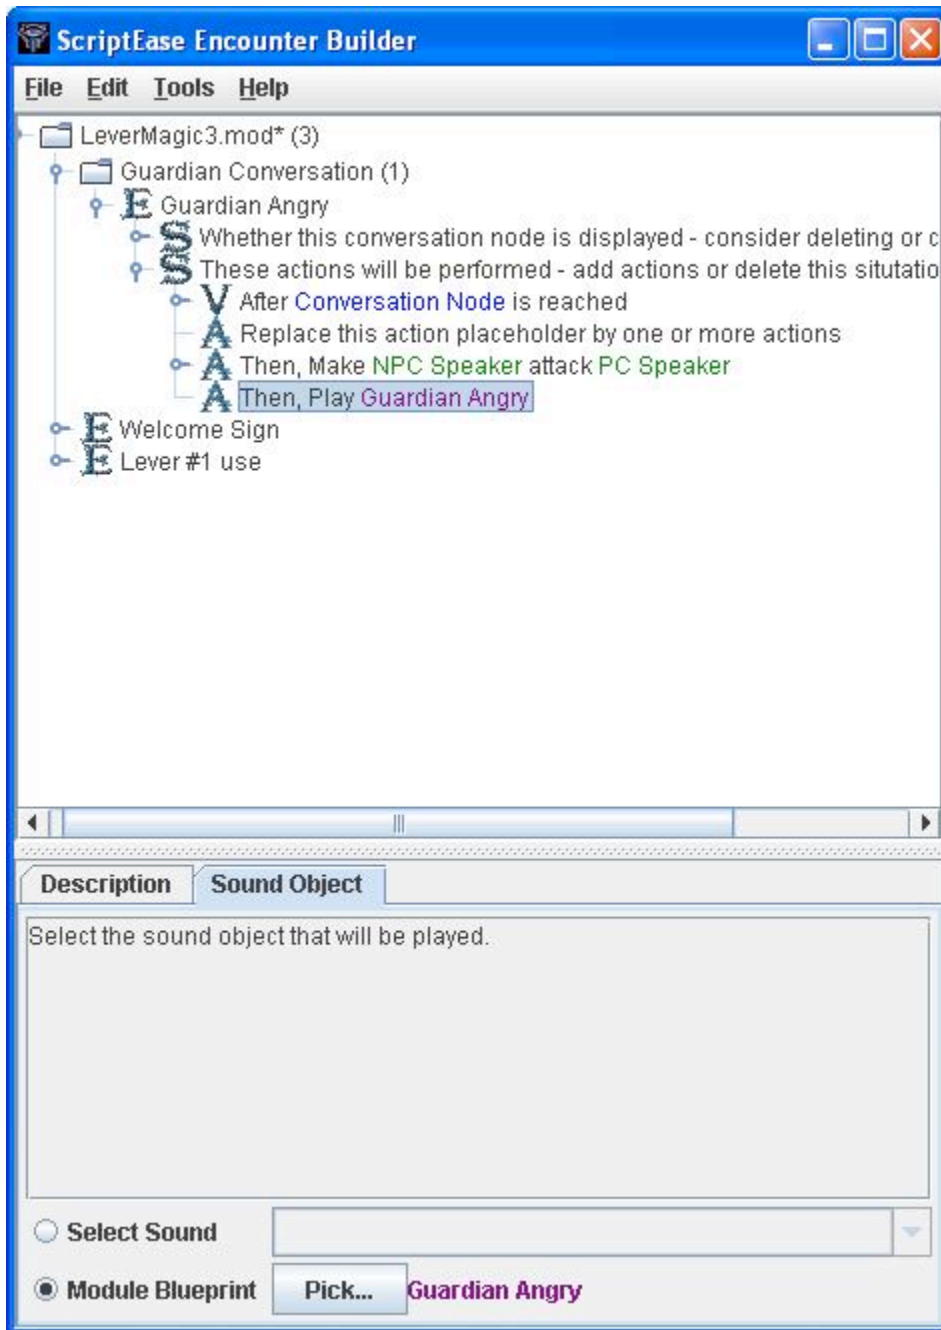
ScriptEase Encounter Builder

File Edit Tools Help

LeverMagic3.mod* (3)
Guardian Conversation (1)
E Guardian Angry
S Whether this conversation node is displayed - consider deleting or c
S These actions will be performed - add actions or delete this situatio
V After Conversation Node is reached
A Replace this action placeholder by one or more actions
A Then, Make NPC Speaker attack PC Speaker
A Then, Play Guardian Angry
E Welcome Sign
E Lever #1 use

Description | Sound Object

Select the sound object that will be played.

Select Sound

Module Blueprint | Pick... | Guardian Angry